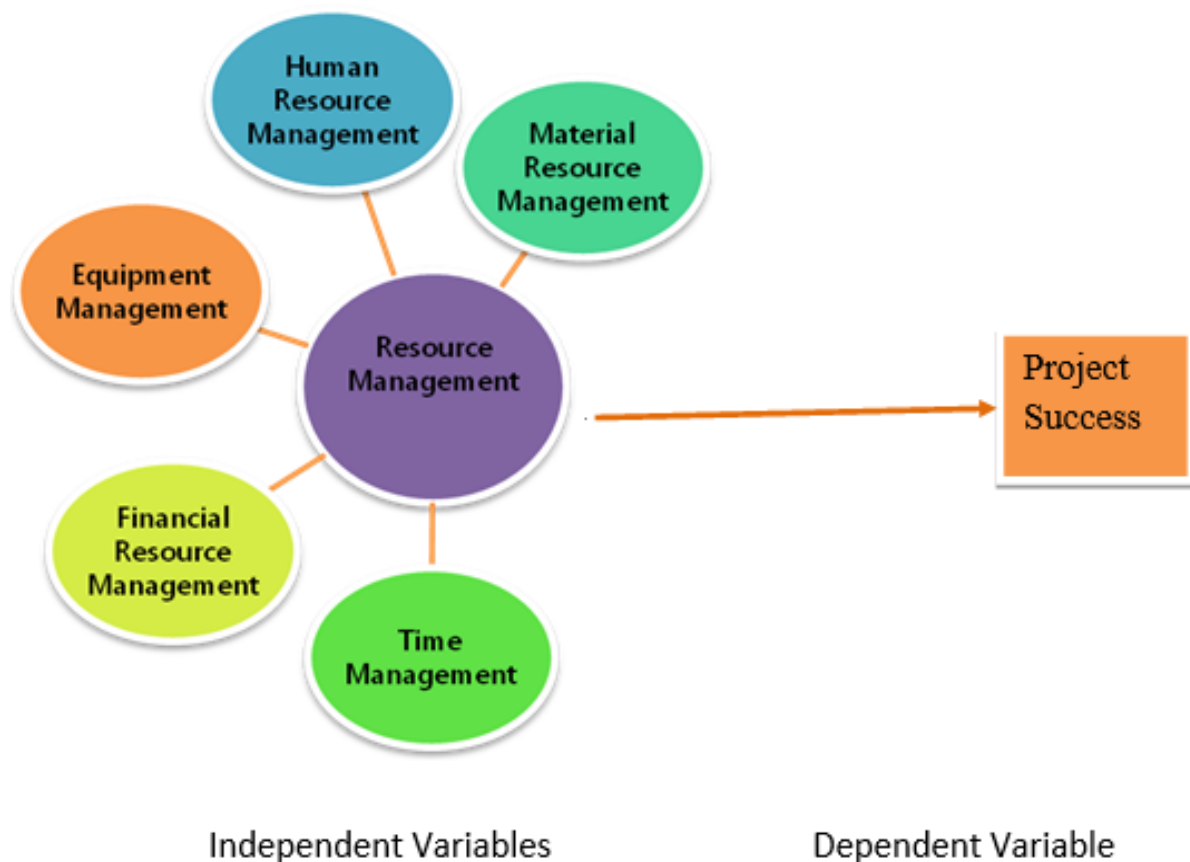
Human Resource Management

Material Resource Management

Equipment Management

Resource Management

Project Success

Financial Resource Management

Time Management

Independent Variables

Dependent Variable